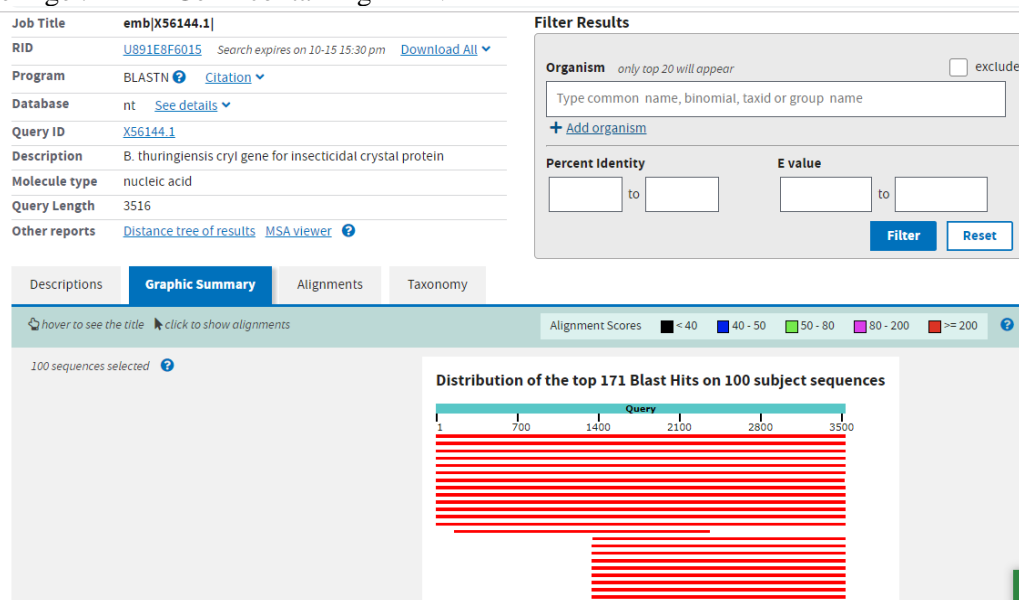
| Job Title | emb\|X56144.1\| |
|---|---|
| RID | U891E8F6015 Search expires on 10-15 15:30 pm Download All |
| Program | BLASTN Citation |
| Database | nt See details |
| Query ID | X56144.1 |
| Description | B. thuringiensis cryI gene for insecticidal crystal protein |
| Molecule type | nucleic acid |
| Query Length | 3516 |
| Other reports | Distance tree of results MSA viewer |

Filter Results

Organism only top 20 will appear

exclude

Type common name, binomial, taxid or group name

+ Add organism

Percent Identity

to

E value

to

Filter

Reset

Descriptions

Graphic Summary

Alignments

Taxonomy

hover to see the title click to show alignments

Alignment Scores < 40 40 - 50 50 - 80 80 - 200 >= 200

100 sequences selected

Distribution of the top 171 Blast Hits on 100 subject sequences

Query

1 700 1400 2100 2800 3500